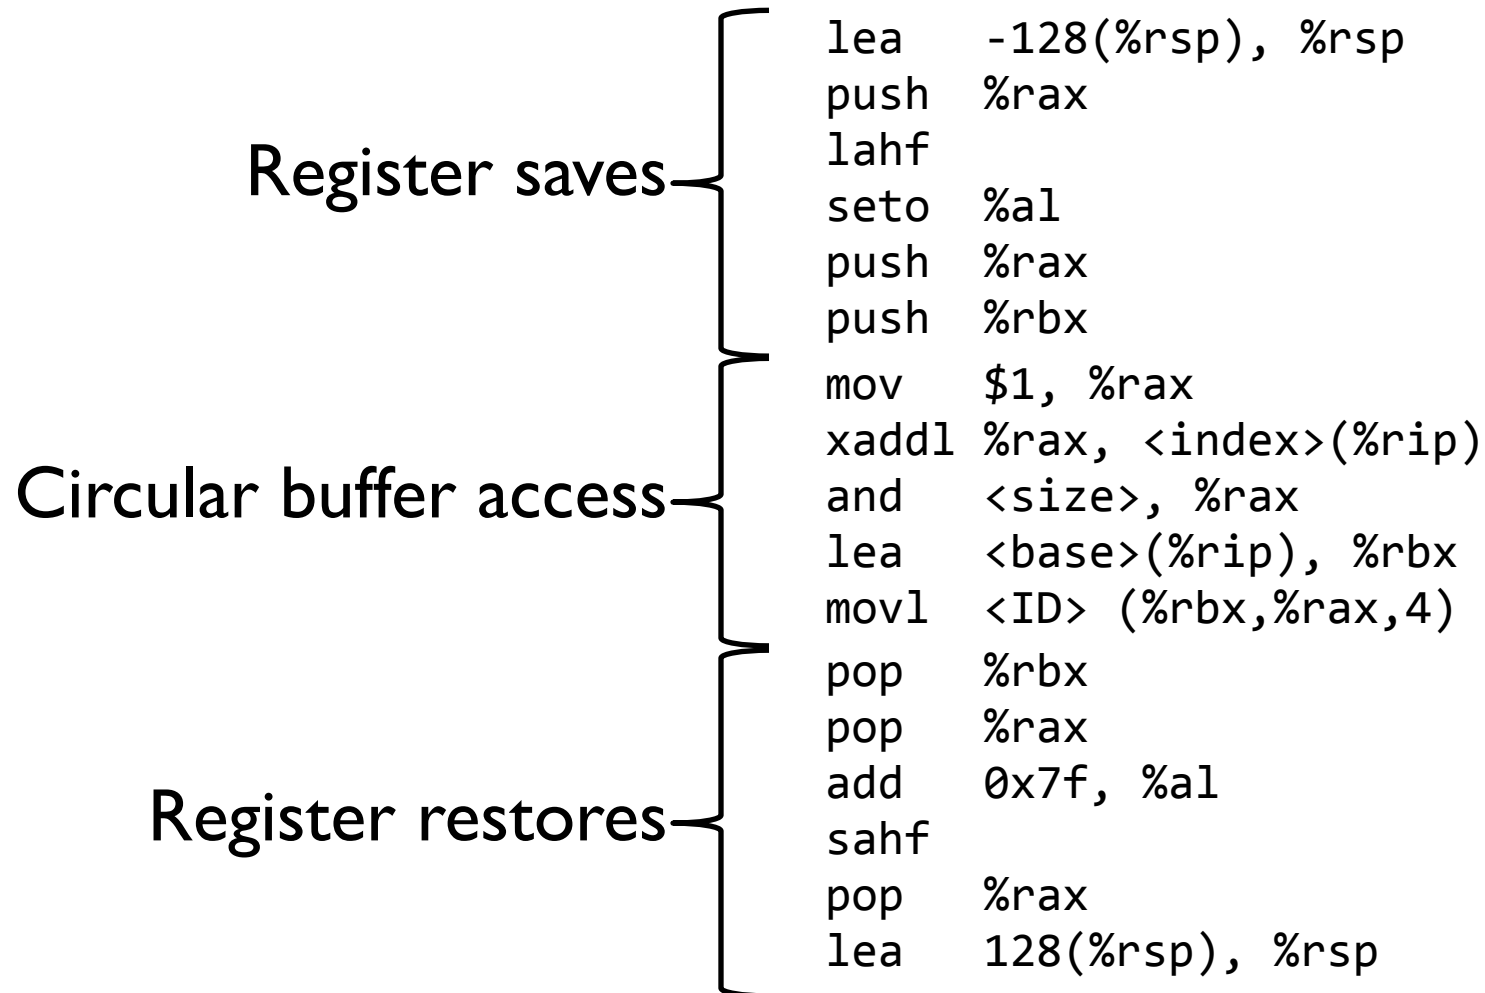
Register saves

lea   -128(%rsp), %rsp
push  %rax
lahf
seto  %al
push  %rax
push  %rbx

Circular buffer access

mov   $1, %rax
xaddl %rax, <index>(%rip)
and   <size>, %rax
lea   <base>(%rip), %rbx
movl  <ID> (%rbx,%rax,4)

Register restores

pop   %rbx
pop   %rax
add   0x7f, %al
sahf
pop   %rax
lea   128(%rsp), %rsp